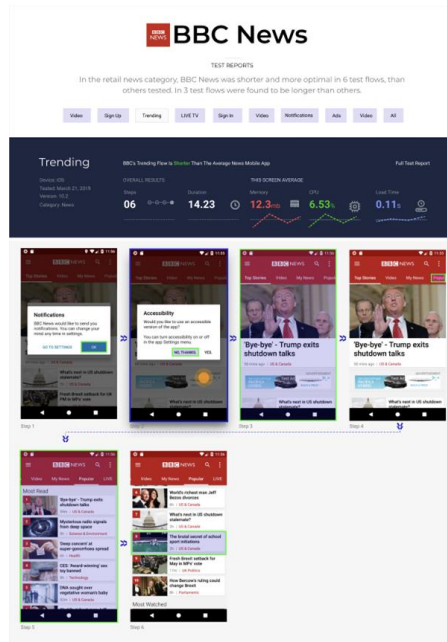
BBC News

TEST REPORTS

In the retail news category, BBC News was shorter and more optimal in 6 test flows, than others tested. In 3 test flows were found to be longer than others.

Video | Sign Up | Trending | LIVE TV | Sign In | Video | Notifications | Ads | Video | All

Trending

Device: iOS
Tested: March 21, 2019
Version: 10.2
Category: News

BBC's Trending Flow is Shorter Than The Average News Mobile App

Full Test Report

OVERALL RESULTS

Steps
06

Duration
14.23

THIS SCREEN AVERAGE

Memory
12.3

CPU
6.53%

Load Time
0.11s

Notifications
BBC News would like to send you notifications. You can change your mind any time in settings.
GO TO SETTINGS | OK

Accessibility
Would you like to use an accessible version of the app?
You can turn accessibility on or off in the app Settings menu.
NO THANKS | YES

Top Stories | Video | My News | Popular

'Bye-bye' - Trump exits shutdown talks

What's next in US shutdown stalemate?

Step 1

Step 2

Step 3

Step 4

Most Read

'Bye-bye' - Trump exits shutdown talks

Mysterious radio signals from deep space

'Deep concern' at super-gonorrhoea spread

CES: Reward-winning sex toy ban

DNA sought over vegetative woman's baby

World's richest man Jeff Bezos divorces

What's next in US shutdown stalemate?

The brutal secret of school sport initiations

Fresh Brexit setback for May in MPs' vote

How Bercow's ruling could change Brexit

Most Watched

Step 5

Step 6